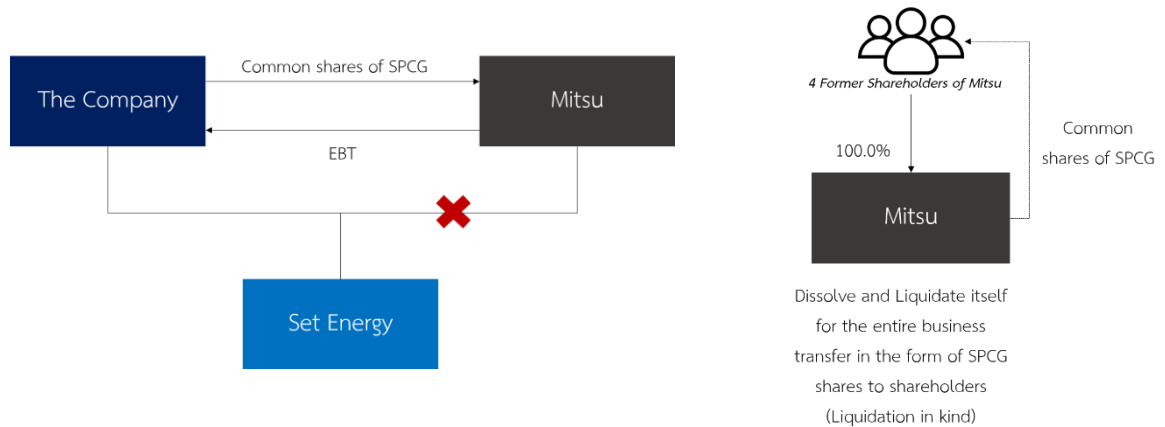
Common shares of SPCG

The Company

Mitsu

EBT

Set Energy

4 Former Shareholders of Mitsu

100.0%

Common shares of SPCG

Mitsu

Dissolve and Liquidate itself for the entire business transfer in the form of SPCG shares to shareholders (Liquidation in kind)